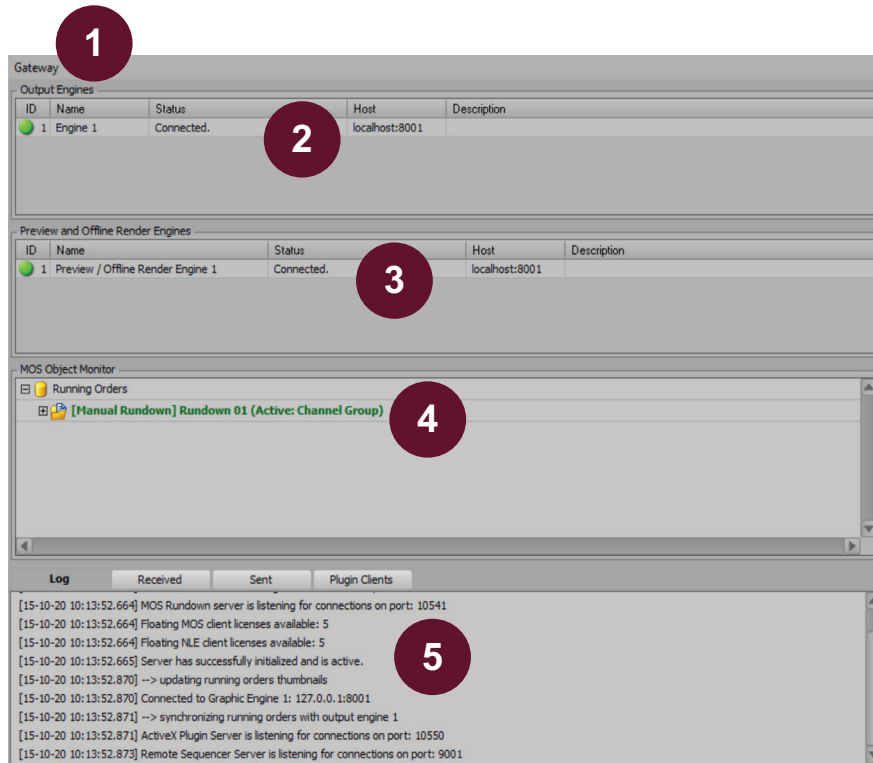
1

Gateway

Output Engines

| ID | Name | Status | Host | Description |
|---|---|---|---|---|
| 1 | Engine 1 | Connected. | localhost:8001 | |

2

Preview and Offline Render Engines

| ID | Name | Status | Host | Description |
|---|---|---|---|---|
| 1 | Preview / Offline Render Engine 1 | Connected. | localhost:8001 | |

3

MOS Object Monitor

Running Orders

[Manual Rundown] Rundown 01 (Active: Channel Group)

4

Log | Received | Sent | Plugin Clients

[15-10-20 10:13:52.664] MOS Rundown server is listening for connections on port: 10541
[15-10-20 10:13:52.664] Floating MOS client licenses available: 5
[15-10-20 10:13:52.664] Floating NLE client licenses available: 5
[15-10-20 10:13:52.665] Server has successfully initialized and is active.
[15-10-20 10:13:52.870] --> updating running orders thumbnails
[15-10-20 10:13:52.870] Connected to Graphic Engine 1: 127.0.0.1:8001
[15-10-20 10:13:52.871] --> synchronizing running orders with output engine 1
[15-10-20 10:13:52.871] ActiveX Plugin Server is listening for connections on port: 10550
[15-10-20 10:13:52.873] Remote Sequencer Server is listening for connections on port: 9001

5